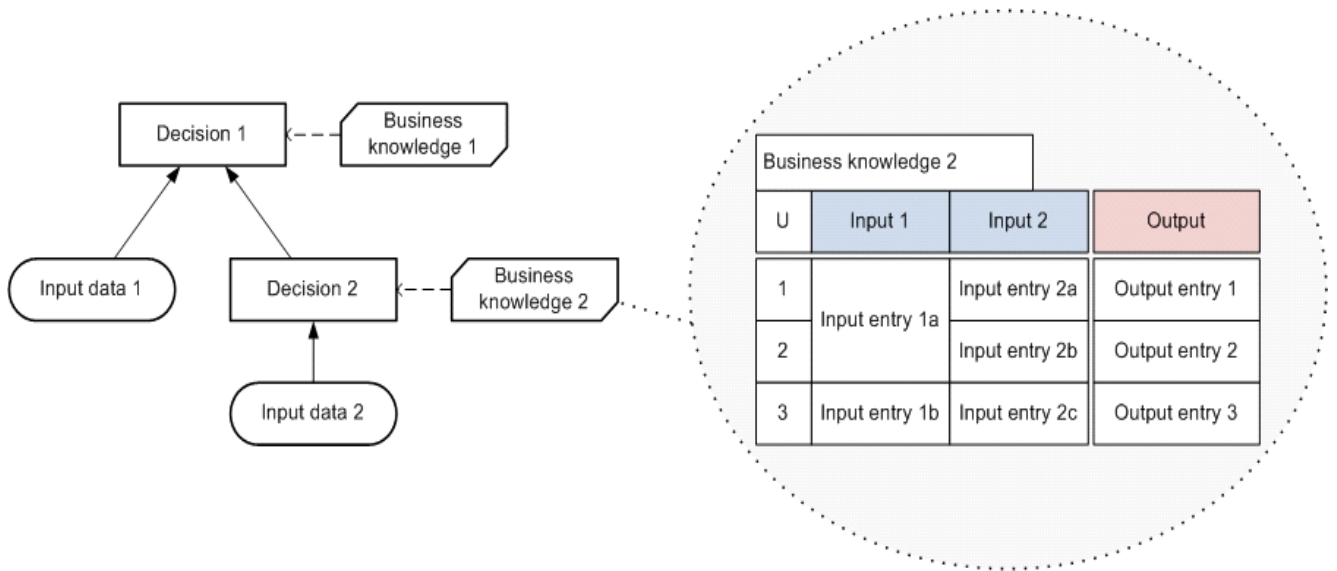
Decision 1

Business knowledge 1

Input data 1

Decision 2

Business knowledge 2

Input data 2

Business knowledge 2

| U | Input 1 | Input 2 | Output |
|---|---|---|---|
| 1 | Input entry 1a | Input entry 2a | Output entry 1 |
| 2 | | Input entry 2b | Output entry 2 |
| 3 | Input entry 1b | Input entry 2c | Output entry 3 |